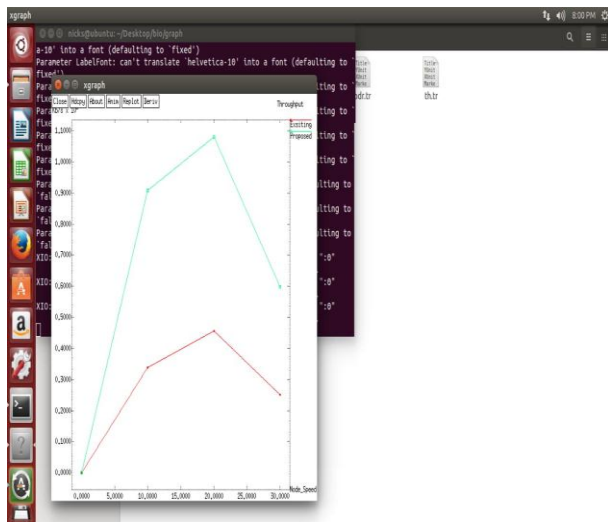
xgraph

8:00 PM

nicks@ubuntu: ~/Desktop/bio/graph

a-10' into a font (defaulting to `fixed')
Parameter LabelFont: can't translate `helvetica-10' into a font (defaulting to `fixed')
Para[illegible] lting to
fixe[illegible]
Para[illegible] lting to
fixe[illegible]
Para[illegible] lting to
fixe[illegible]
Para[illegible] lting to
fixe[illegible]
Para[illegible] ulting to
`fal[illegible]
Para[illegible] ulting to
`fal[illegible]
Para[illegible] ulting to
`fal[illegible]
XIO: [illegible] ":0"
XIO: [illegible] ":0"
XIO: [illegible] ":0"

pdr.tr

th.tr

xgraph

Close Hdcpy About Anim Replot Deriv

Throughput

Existing
Proposed

1.1000
1.0000
0.9000
0.8000
0.7000
0.6000
0.5000
0.4000
0.3000
0.2000
0.1000
0.0000

0.0000 5.0000 10.0000 15.0000 20.0000 25.0000 30.0000

Node_Speed